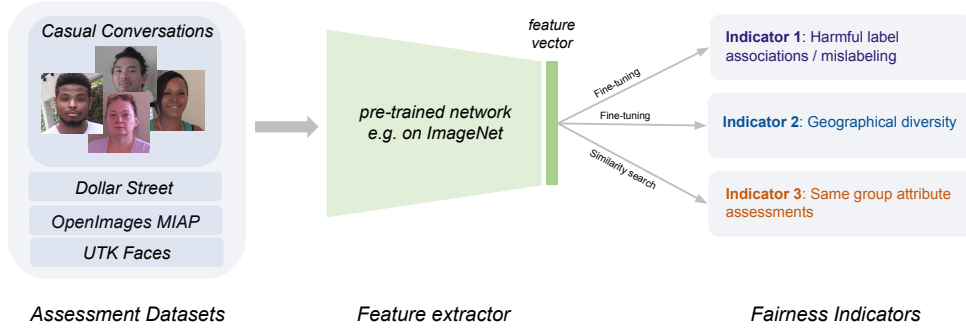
Casual Conversations

Dollar Street

OpenImages MIAP

UTK Faces

pre-trained network e.g. on ImageNet

feature vector

Fine-tuning

Fine-tuning

Similarity search

Indicator 1: Harmful label associations / mislabeling

Indicator 2: Geographical diversity

Indicator 3: Same group attribute assessments

Assessment Datasets

Feature extractor

Fairness Indicators